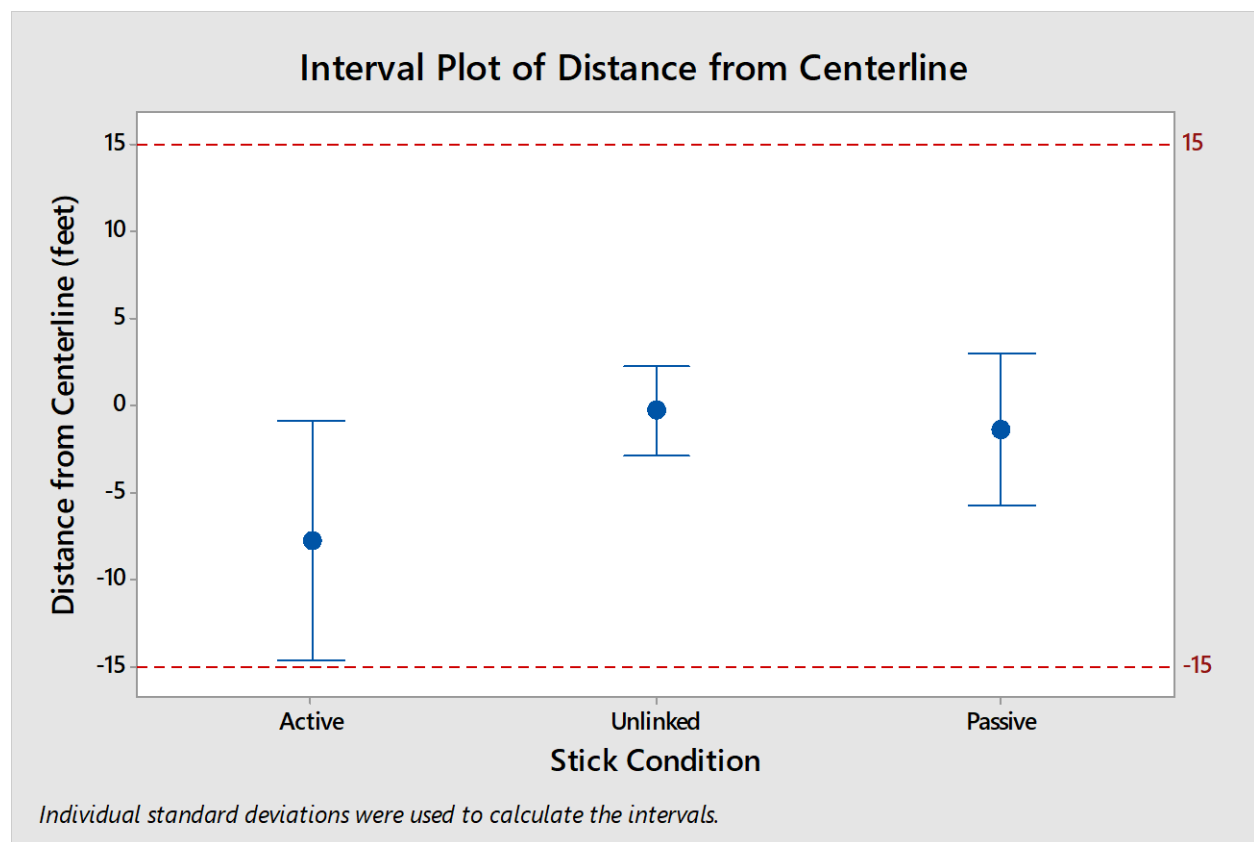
Interval Plot of Distance from Centerline

Distance from Centerline (feet)

15
10
5
0
-5
-10
-15

15
-15

Active
Unlinked
Passive

Stick Condition

Individual standard deviations were used to calculate the intervals.